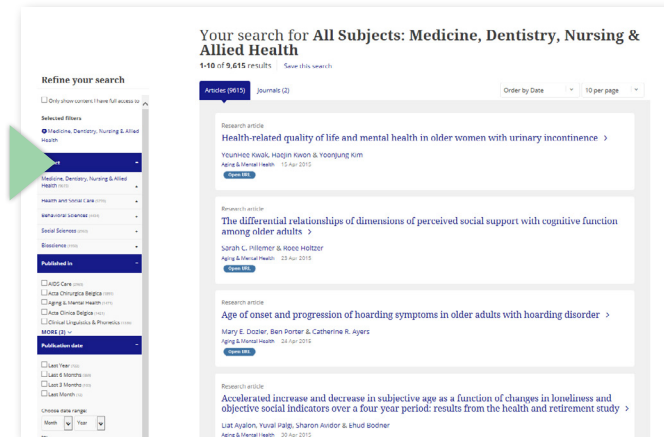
Your search for **All Subjects: Medicine, Dentistry, Nursing & Allied Health**

1-10 of 9,615 results Save this search

Refine your search

Only show content I have full access to

Selected filters

Medicine, Dentistry, Nursing & Allied Health

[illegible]

Medicine, Dentistry, Nursing & Allied Health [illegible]

Health and Social Care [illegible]

Behavioral Sciences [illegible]

Social Sciences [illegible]

Biosciences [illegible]

Published in

AIDS Care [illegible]

Acta Chirurgica Belgica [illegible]

Aging & Mental Health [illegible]

Acta Clinica Belgica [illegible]

Clinical Linguistics & Phonetics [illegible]

MORE (2)

Publication date

Last Year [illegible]

Last 6 Months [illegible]

Last 3 Months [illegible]

Last Month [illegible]

Choose date range:

Month Year

Articles (9615) Journals (2)

Order by Date

10 per page

Research article

Health-related quality of life and mental health in older women with urinary incontinence >

YounHee Kwak, Haejin Kwon & Yoonjung Kim

Aging & Mental Health 15 Apr 2015

Open URL

Research article

The differential relationships of dimensions of perceived social support with cognitive function among older adults >

Sarah C. Pillemer & Roee Holtzer

Aging & Mental Health 23 Apr 2015

Open URL

Research article

Age of onset and progression of hoarding symptoms in older adults with hoarding disorder >

Mary E. Dozier, Ben Porter & Catherine R. Ayers

Aging & Mental Health 24 Apr 2015

Open URL

Research article

Accelerated increase and decrease in subjective age as a function of changes in loneliness and objective social indicators over a four year period: results from the health and retirement study >

Liat Ayalon, Yuval Palgi, Sharon Avidor & Ehud Bodner

Aging & Mental Health 30 Apr 2015